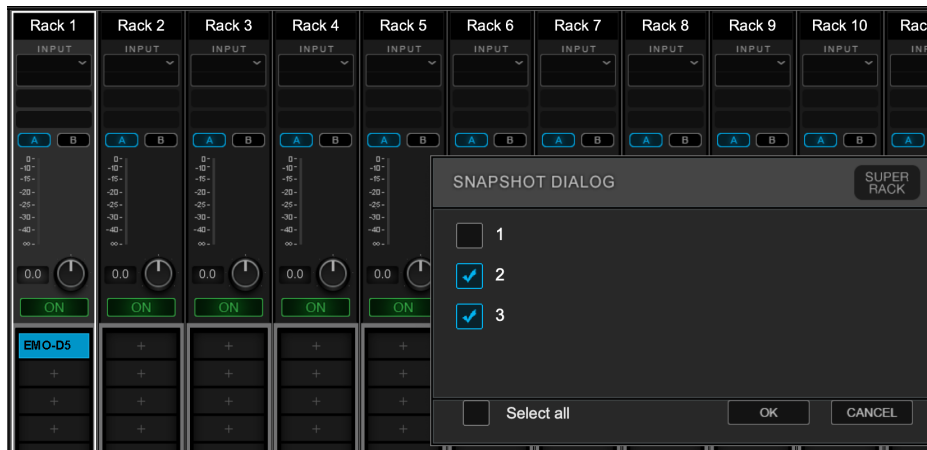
Rack 1 Rack 2 Rack 3 Rack 4 Rack 5 Rack 6 Rack 7 Rack 8 Rack 9 Rack 10 Rac

INPUT INPUT INPUT INPUT INPUT INPUT INPUT INPUT INPUT INPUT INP

A B A B A B A B A B A B A B A B A B A B A

0- -10- -15- -20- -25- -30- -40- ∞-

0.0 0.0 0.0 0.0 0.0

ON ON ON ON ON

EMO-D5

SNAPSHOT DIALOG

SUPER RACK

1

2

3

Select all

OK

CANCEL